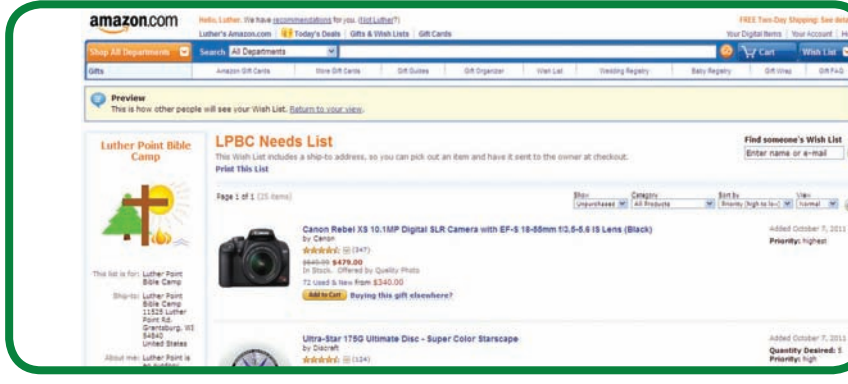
amazon.com

Hello, Luther. We have recommendations for you. (Not Luther?)

Luther's Amazon.com | Today's Deals | Gifts & Wish Lists | Gift Cards

FREE Two-Day Shipping: See deta

Your Digital Items | Your Account | H

Shop All Departments | Search All Departments | Go | Cart | Wish List

Gifts | Amazon Gift Cards | Store Gift Cards | Gift Guides | Gift Organizer | Wish List | Wedding Registry | Baby Registry | Gift Wrap | Gift FAQ

Preview
This is how other people will see your Wish List. Return to your view.

Luther Point Bible Camp

LPBC Needs List
This Wish List includes a ship-to address, so you can pick out an item and have it sent to the owner at checkout.
Print This List

Find someone's Wish List
Enter name or e-mail

Page 1 of 1 (25 items)

Show: Unpurchased | Category: All Products | Sort by: Priority (high to low) | View: Normal

Canon Rebel XS 10.1MP Digital SLR Camera with EF-S 18-55mm f/3.5-5.6 IS Lens (Black)
by Canon
(347)
$649.99 $479.00
In Stock. Offered by Quality Photo
72 Used & New from $340.00
Add to Cart | Buying this gift elsewhere?

Added October 7, 2011
Priority: highest

This list is for: Luther Point Bible Camp
Ship-to: Luther Point Bible Camp 11525 Luther Point Rd. Grantsburg, WI 54840 United States
About me: Luther Point is

Ultra-Star 175G Ultimate Disc - Super Color Starscape
by Discraft
(124)

Added October 7, 2011
Quantity Desired: 5
Priority: high